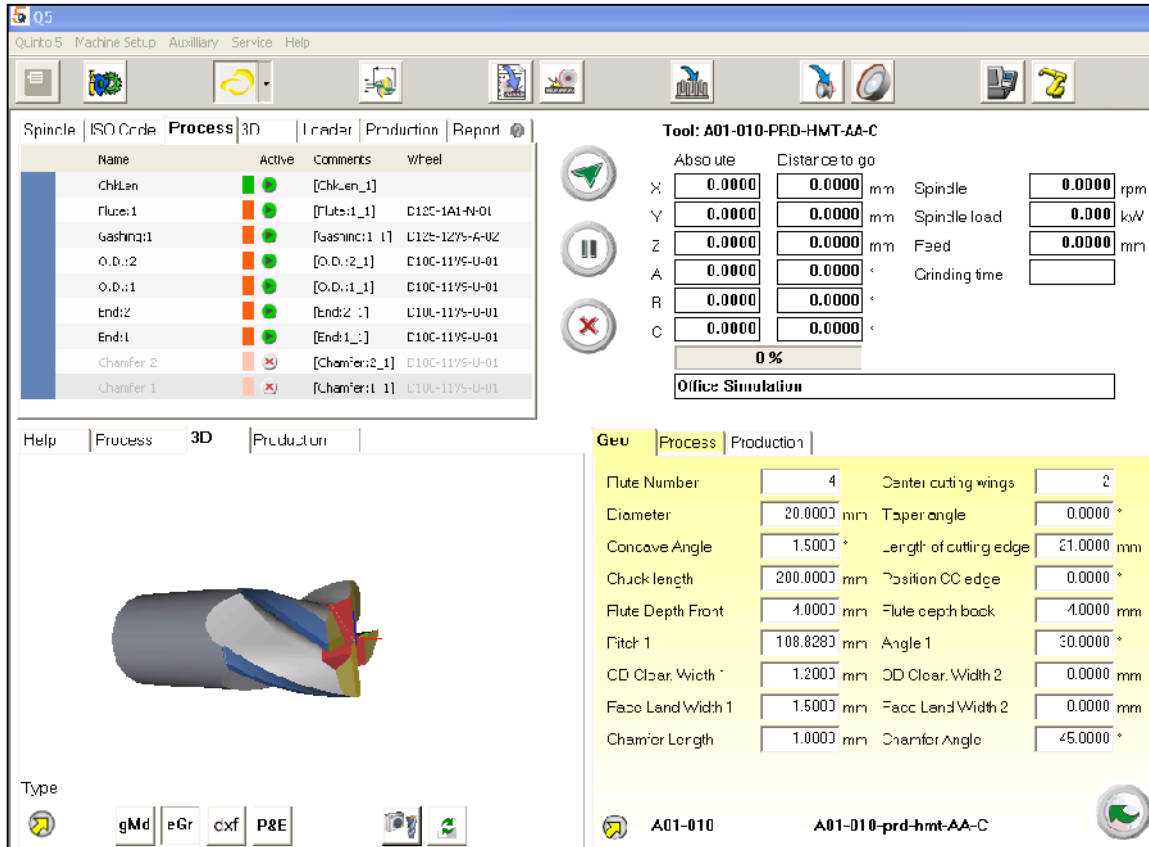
Q5

Quinto 5 Machine Setup Auxilliary Service Help

Spindle | ISO Code | Process | 3D | Loader | Production | Report

| Name | Active | Comments | Wheel |
|---|---|---|---|
| ChkLen | | [ChkLen_1] | |
| Flute:1 | | [Flute:1_1] | D125-1A1-N-01 |
| Gashing:1 | | [Gashing:1_1] | D125-12V9-A-02 |
| O.D.:2 | | [O.D.:2_1] | D100-11V9-U-01 |
| O.D.:1 | | [O.D.:1_1] | D100-11V9-U-01 |
| End:2 | | [End:2_1] | D100-11V9-U-01 |
| End:1 | | [End:1_1] | D100-11V9-U-01 |
| Chamfer 2 | | [Chamfer:2_1] | D100-11V9-U-01 |
| Chamfer 1 | | [Chamfer:1_1] | D100-11V9-U-01 |

Tool: A01-010-PRD-HMT-AA-C

| | Absolute | Distance to go | | | | |
|---|---|---|---|---|---|---|
| X | 0.0000 | 0.0000 | mm | Spindle | 0.0000 | rpm |
| Y | 0.0000 | 0.0000 | mm | Spindle load | 0.000 | kW |
| Z | 0.0000 | 0.0000 | mm | Feed | 0.0000 | mm |
| A | 0.0000 | 0.0000 | ° | Grinding time | | |
| B | 0.0000 | 0.0000 | ° | | | |
| C | 0.0000 | 0.0000 | ° | | | |

0 %

Office Simulation

Help | Process | 3D | Production

Geo | Process | Production

| | | | | |
|---|---|---|---|---|
| Flute Number | 4 | Center cutting wings | 2 | |
| Diameter | 20.0000 mm | Taper angle | 0.0000 | ° |
| Concave Angle | 1.5000 ° | Length of cutting edge | 21.0000 | mm |
| Chuck length | 200.0000 mm | Position CC edge | 0.0000 | ° |
| Flute Depth Front | 4.0000 mm | Flute depth back | 4.0000 | mm |
| Pitch 1 | 108.8280 mm | Angle 1 | 30.0000 | ° |
| OD Clear. Width 1 | 1.2000 mm | OD Clear. Width 2 | 0.0000 | mm |
| Face Land Width 1 | 1.5000 mm | Face Land Width 2 | 0.0000 | mm |
| Chamfer Length | 1.0000 mm | Chamfer Angle | 45.0000 | ° |

Type

gMd eGr dxf P&E

A01-010 A01-010-prd-hmt-AA-C